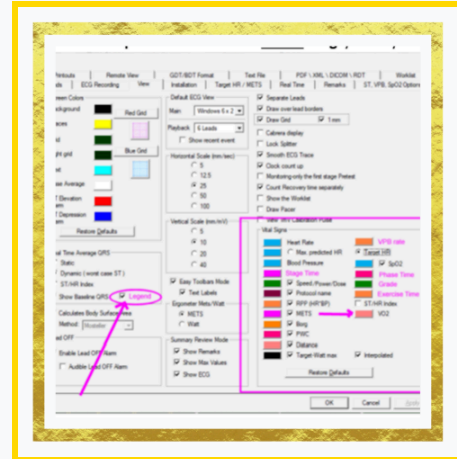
Printouts | Remote View | GDT/BDT Format | Text File | PDF \ XML \ DICOM \ RDT | Worklist
ECG Recording | View | Installation | Target HR / METS | Real Time | Remarks | ST, VPB, SpO2 Options

Screen Colors
Background
Red Grid
Blue Grid
Average
ST Elevation
ST Depression
Restore Defaults

Default ECG View
Main: Windows 6 x 2
Playback: 6 Leads
Show recent event

Horizontal Scale (mm/sec)
5
12.5
25
50
100

Vertical Scale (mm/mV)
5
10
20
40

Separate Leads
Draw over lead borders
Draw Grid
1 mm
Calibrate display
Lock Splitter
Smooth ECG Trace
Clock count up
Monitoring only the first stage Pretest
Count Recovery time separately
Show the Worklist
Show Pacer

Real Time Average QRS
Static
Dynamic ( worst case ST )
ST/HR Index
Show Baseline QRS
Legend
Calculates Body Surface Area
Method: Mosteller

Lead OFF
Enable Lead OFF Alarm
Audible Lead OFF Alarm

Easy Toolbars Mode
Text Labels

Ergometer Mets/Watt
METS
Watt

Summary Review Mode
Show Remarks
Show Max Values
Show ECG

Vital Signs
Heart Rate
VPB rate
Max. predicted HR
Target HR
Blood Pressure
SpO2
Stage Time
Phase Time
Speed/Power/Dose
Grade
Protocol name
Exercise Time
RPP (HR*BP)
ST/HR Index
METS
VO2
Borg
PWC
Distance
Target-Watt max
Interpolated
Restore Defaults

OK
Cancel
Apply